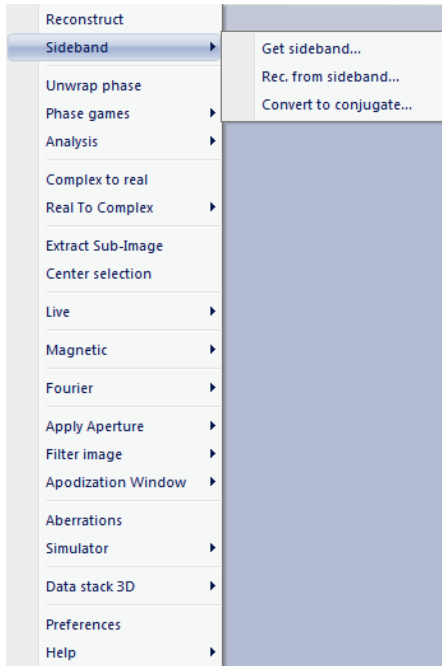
Reconstruct
Sideband
Get sideband...
Rec. from sideband...
Convert to conjugate...
Unwrap phase
Phase games
Analysis
Complex to real
Real To Complex
Extract Sub-Image
Center selection
Live
Magnetic
Fourier
Apply Aperture
Filter image
Apodization Window
Aberrations
Simulator
Data stack 3D
Preferences
Help